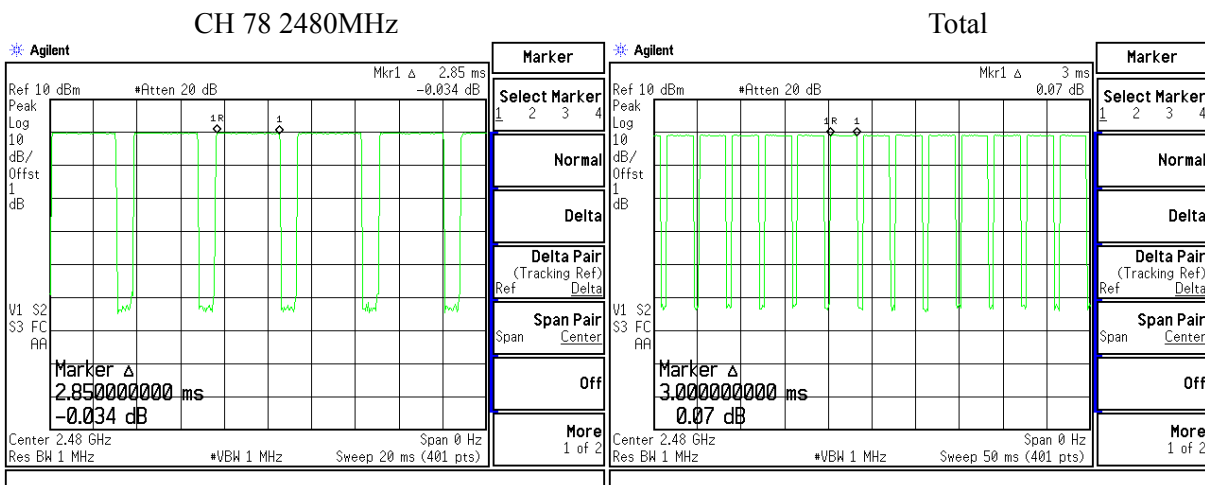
CH 78 2480MHz

Agilent

Ref 10 dBm #Atten 20 dB

Mkr1 Δ 2.85 ms
-0.034 dB

Peak
Log
10
dB/
Offst
1
dB

1R 1

V1 S2
S3 FC
AA

Marker Δ
2.850000000 ms
-0.034 dB

Center 2.48 GHz
Res BW 1 MHz #VBW 1 MHz

Span 0 Hz
Sweep 20 ms (401 pts)

Marker

Select Marker
1 2 3 4

Normal

Delta

Delta Pair
(Tracking Ref)
Ref Delta

Span Pair
Span Center

Off

More
1 of 2

Total

Agilent

Ref 10 dBm #Atten 20 dB

Mkr1 Δ 3 ms
0.07 dB

Peak
Log
10
dB/
Offst
1
dB

1R 1

V1 S2
S3 FC
AA

Marker Δ
3.000000000 ms
0.07 dB

Center 2.48 GHz
Res BW 1 MHz #VBW 1 MHz

Span 0 Hz
Sweep 50 ms (401 pts)

Marker

Select Marker
1 2 3 4

Normal

Delta

Delta Pair
(Tracking Ref)
Ref Delta

Span Pair
Span Center

Off

More
1 of 2